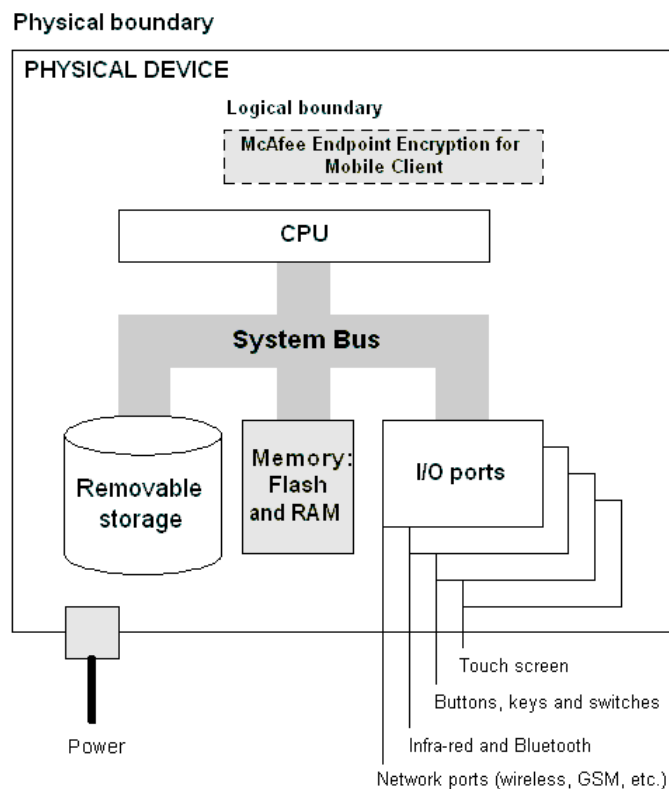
Physical boundary

PHYSICAL DEVICE

Logical boundary

McAfee Endpoint Encryption for Mobile Client

CPU

System Bus

Removable storage

Memory: Flash and RAM

I/O ports

Touch screen

Buttons, keys and switches

Power

Infra-red and Bluetooth

Network ports (wireless, GSM, etc.)